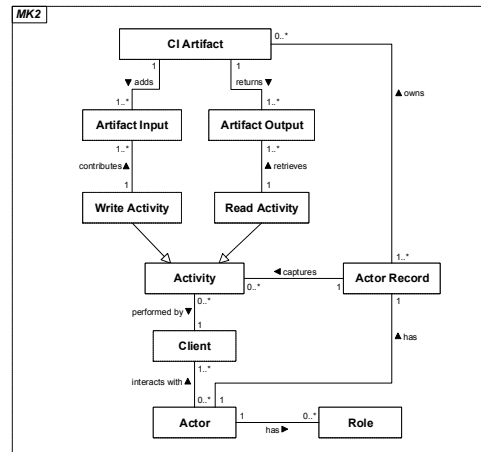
MK2

CI Artifact

0..*

1

1

▼ adds

returns ▼

▲ owns

1..*

1..*

Artifact Input

Artifact Output

1..*

1..*

contributes ▲

▲ retrieves

1

1

Write Activity

Read Activity

Activity

◀ captures

Actor Record

0..*

1

1..*

1

performed by ▼

0..*

1

Client

▲ has

1..*

interacts with ▲

0..*

1

1

0..*

Actor

has ▶

Role